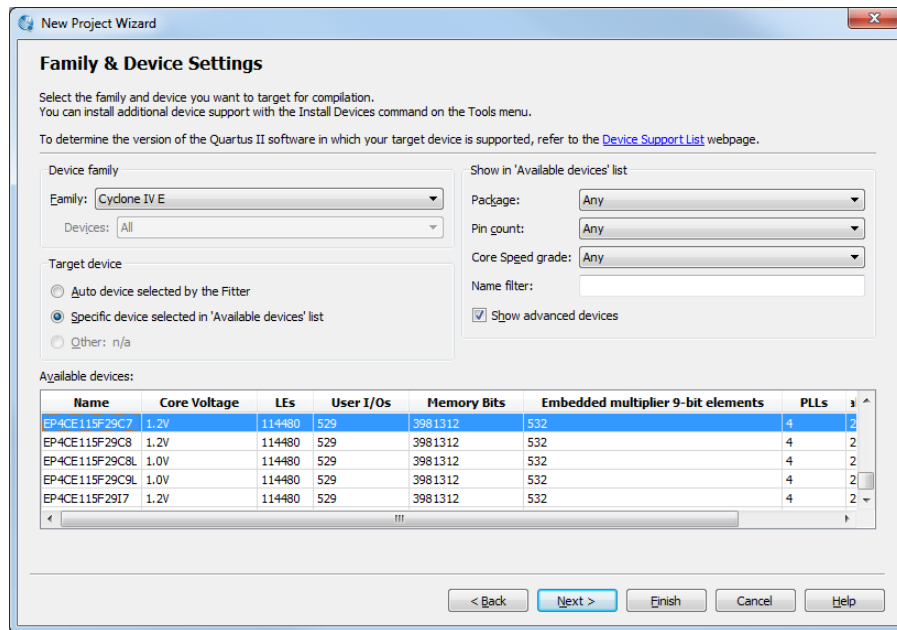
New Project Wizard

Family & Device Settings

Select the family and device you want to target for compilation.
You can install additional device support with the Install Devices command on the Tools menu.

To determine the version of the Quartus II software in which your target device is supported, refer to the Device Support List webpage.

Device family
Family: Cyclone IV E
Devices: All

Target device
Auto device selected by the Fitter
Specific device selected in 'Available devices' list
Other: n/a

Show in 'Available devices' list
Package: Any
Pin count: Any
Core Speed grade: Any
Name filter:
Show advanced devices

Available devices:

| Name | Core Voltage | LEs | User I/Os | Memory Bits | Embedded multiplier 9-bit elements | PLLs | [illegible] |
|---|---|---|---|---|---|---|---|
| EP4CE115F29C7 | 1.2V | 114480 | 529 | 3981312 | 532 | 4 | 2 |
| EP4CE115F29C8 | 1.2V | 114480 | 529 | 3981312 | 532 | 4 | 2 |
| EP4CE115F29C8L | 1.0V | 114480 | 529 | 3981312 | 532 | 4 | 2 |
| EP4CE115F29C9L | 1.0V | 114480 | 529 | 3981312 | 532 | 4 | 2 |
| EP4CE115F29I7 | 1.2V | 114480 | 529 | 3981312 | 532 | 4 | 2 |

< Back   Next >   Finish   Cancel   Help